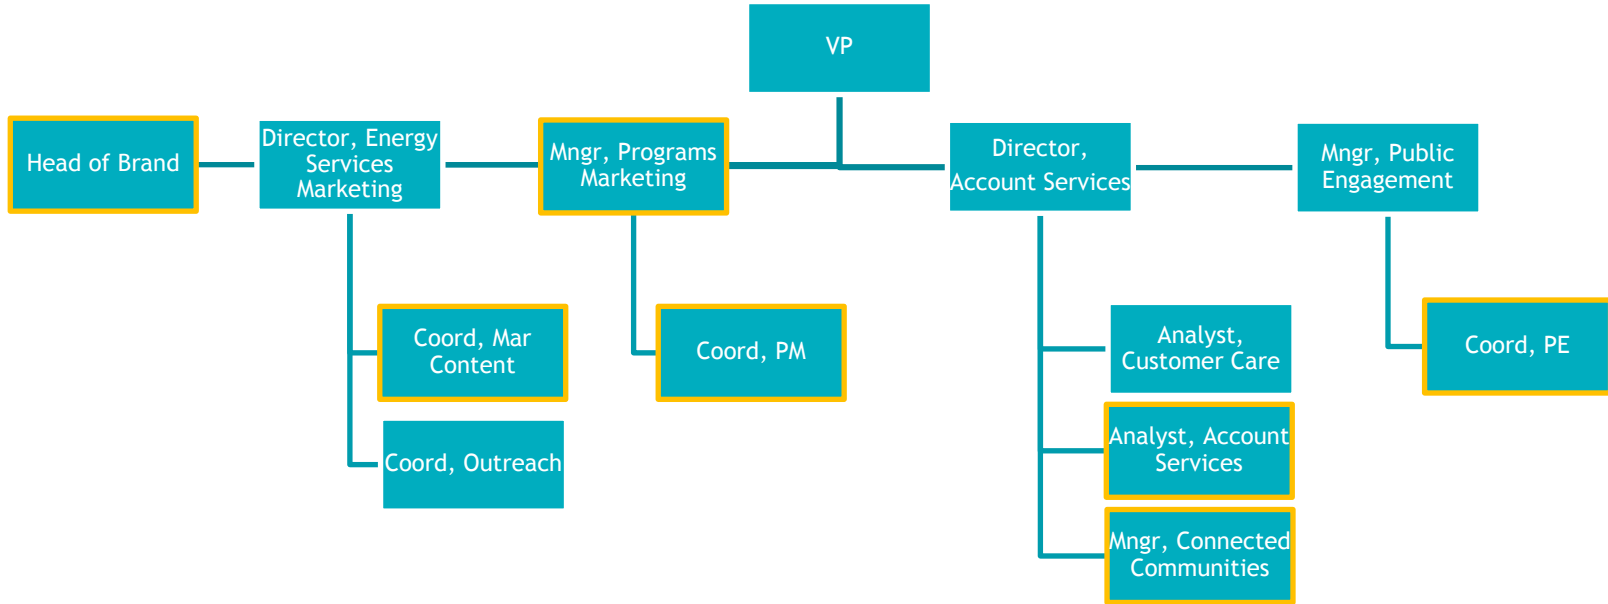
VP

Head of Brand

Director, Energy Services Marketing

Mngr, Programs Marketing

Director, Account Services

Mngr, Public Engagement

Coord, Mar Content

Coord, Outreach

Coord, PM

Analyst, Customer Care

Analyst, Account Services

Mngr, Connected Communities

Coord, PE